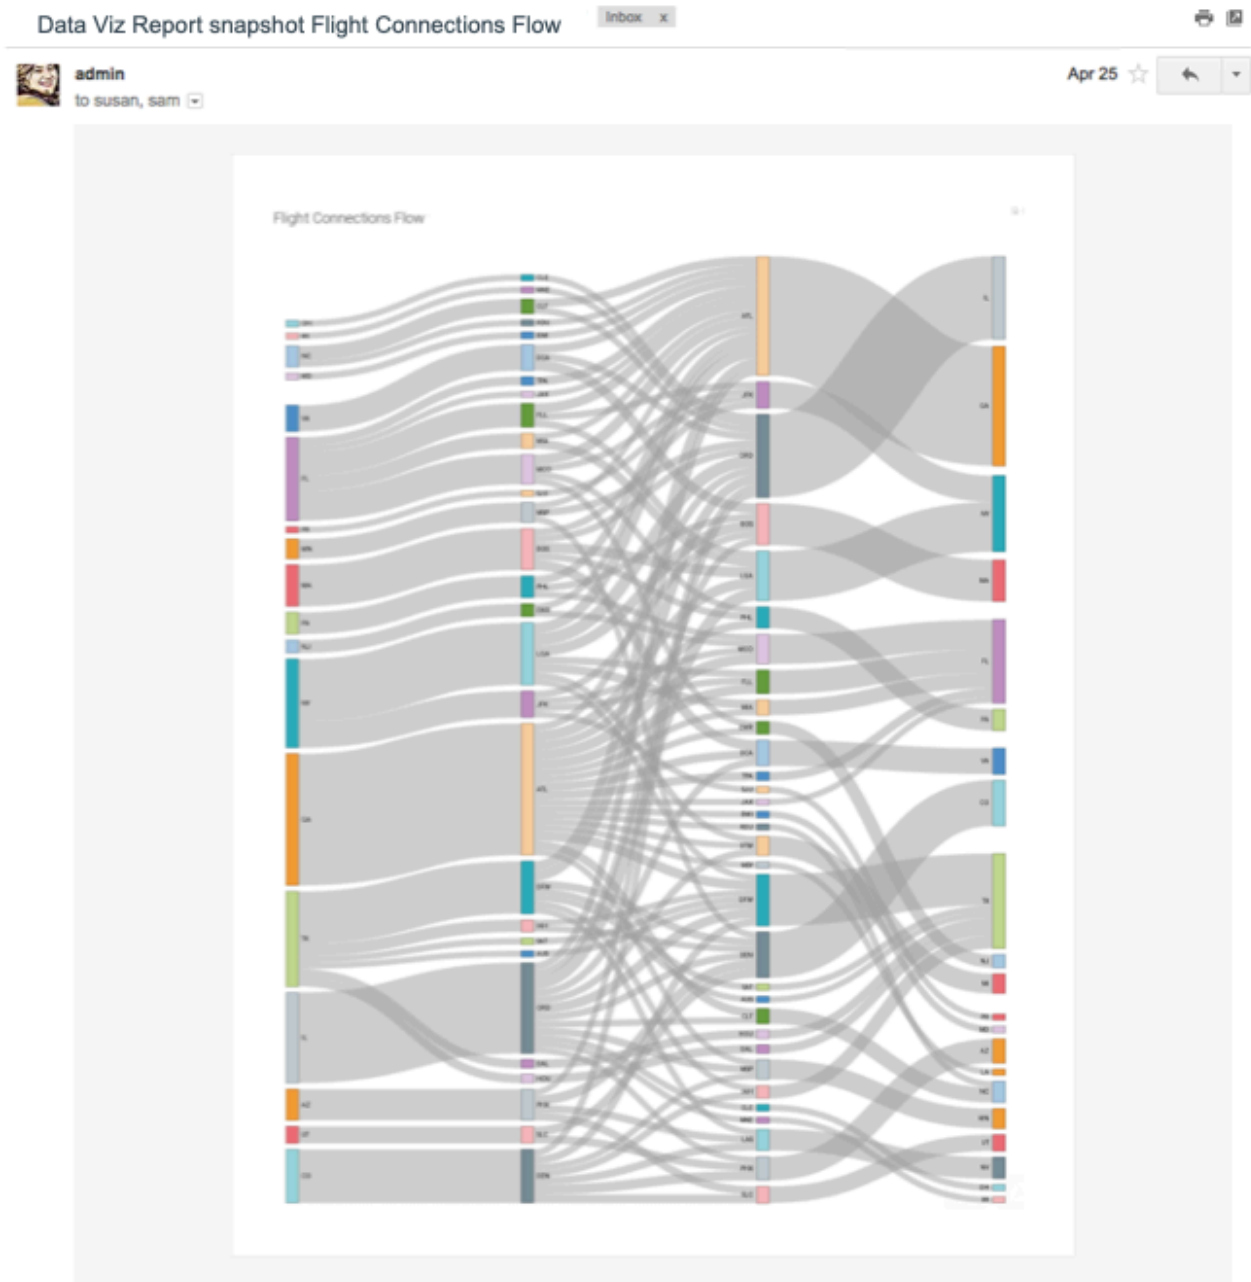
Data Viz Report snapshot Flight Connections Flow Inbox x

admin
to susan, sam

Apr 25

Flight Connections Flow

ATL
JFK
ORD
BOS
LGA
PHL
MCO
FLL
SEA
DEN
DFW
LAX
SFO
CLT
PHX
SLC

IL
GA
NY
MA
FL
CA
TX
NJ
AZ
UT
CO
WA
NC
PA
MI
MN
VA
OH
OR